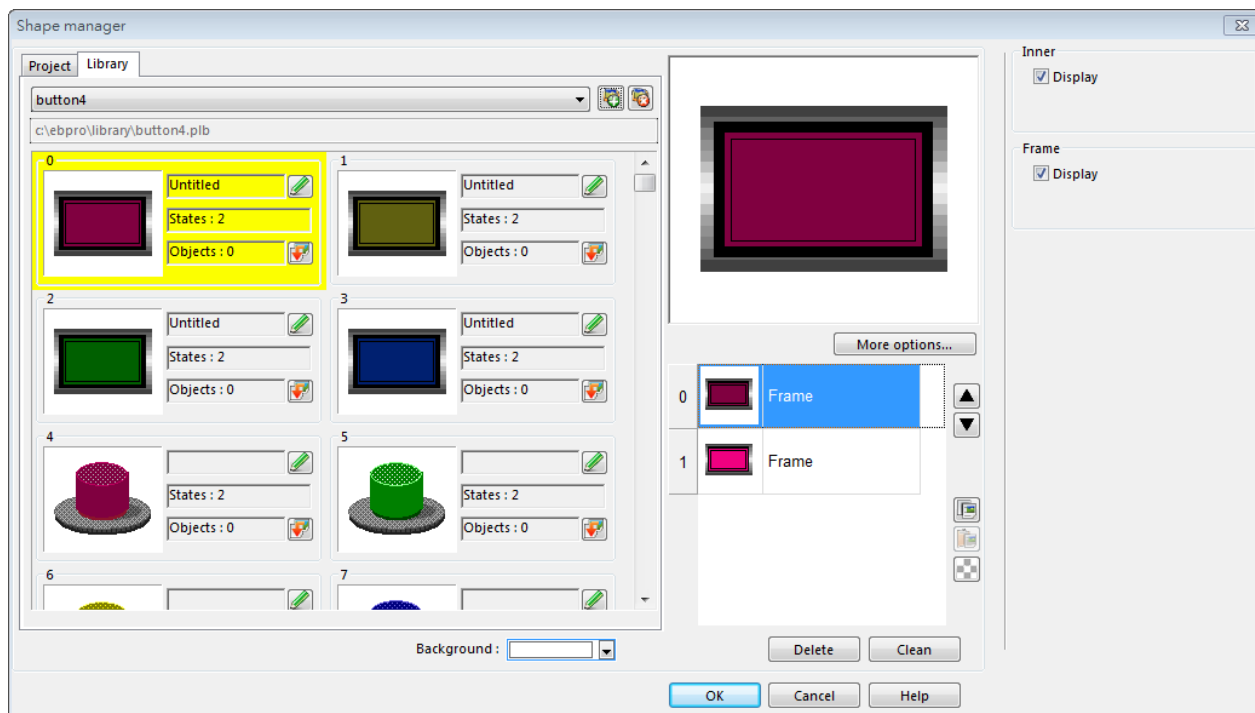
Shape manager

Project Library

button4

c:\ebpro\library\button4.plb

0
Untitled
States : 2
Objects : 0

1
Untitled
States : 2
Objects : 0

2
Untitled
States : 2
Objects : 0

3
Untitled
States : 2
Objects : 0

4
States : 2
Objects : 0

5
States : 2
Objects : 0

6

7

Background :

More options...

| 0 | Frame |
|---|---|
| 1 | Frame |

Delete Clean

Inner
Display

Frame
Display

OK Cancel Help